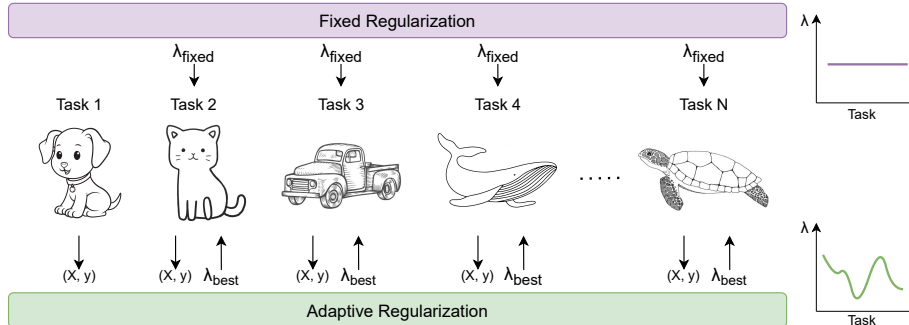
Fixed Regularization

$\lambda_{fixed}$ $\lambda_{fixed}$ $\lambda_{fixed}$ $\lambda_{fixed}$

Task 1 Task 2 Task 3 Task 4 Task N

.....

(X, y) (X, y) $\lambda_{best}$ (X, y) $\lambda_{best}$ (X, y) $\lambda_{best}$ (X, y) $\lambda_{best}$

Adaptive Regularization

λ

Task

λ

Task